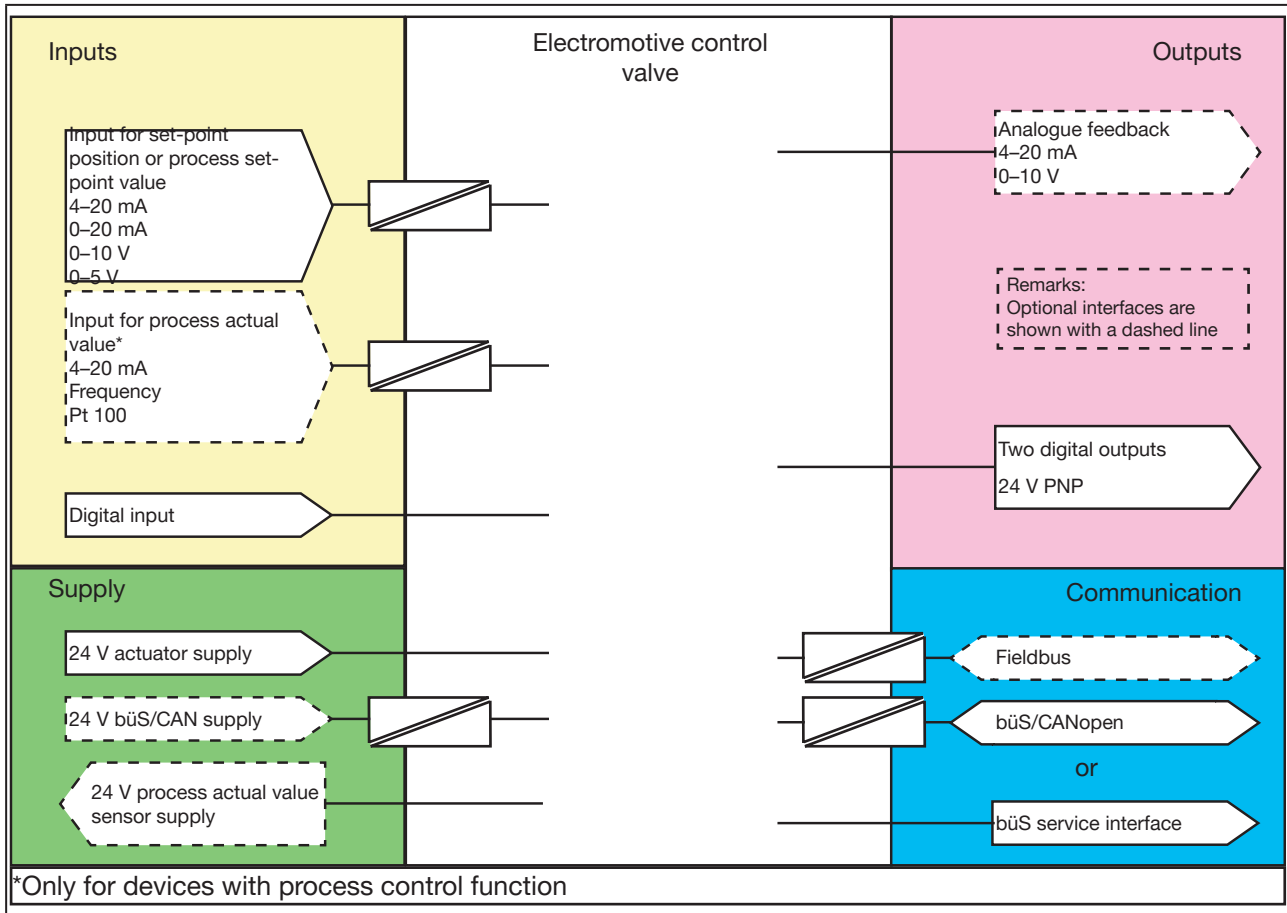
Inputs

Electromotive control valve

Outputs

Input for set-point position or process set-point value
4–20 mA
0–20 mA
0–10 V
0–5 V

Analogue feedback
4–20 mA
0–10 V

Remarks:
Optional interfaces are shown with a dashed line

Input for process actual value*
4–20 mA
Frequency
Pt 100

Two digital outputs
24 V PNP

Digital input

Supply

Communication

24 V actuator supply

Fieldbus

24 V büS/CAN supply

büS/CANopen

or

24 V process actual value sensor supply

büS service interface

*Only for devices with process control function